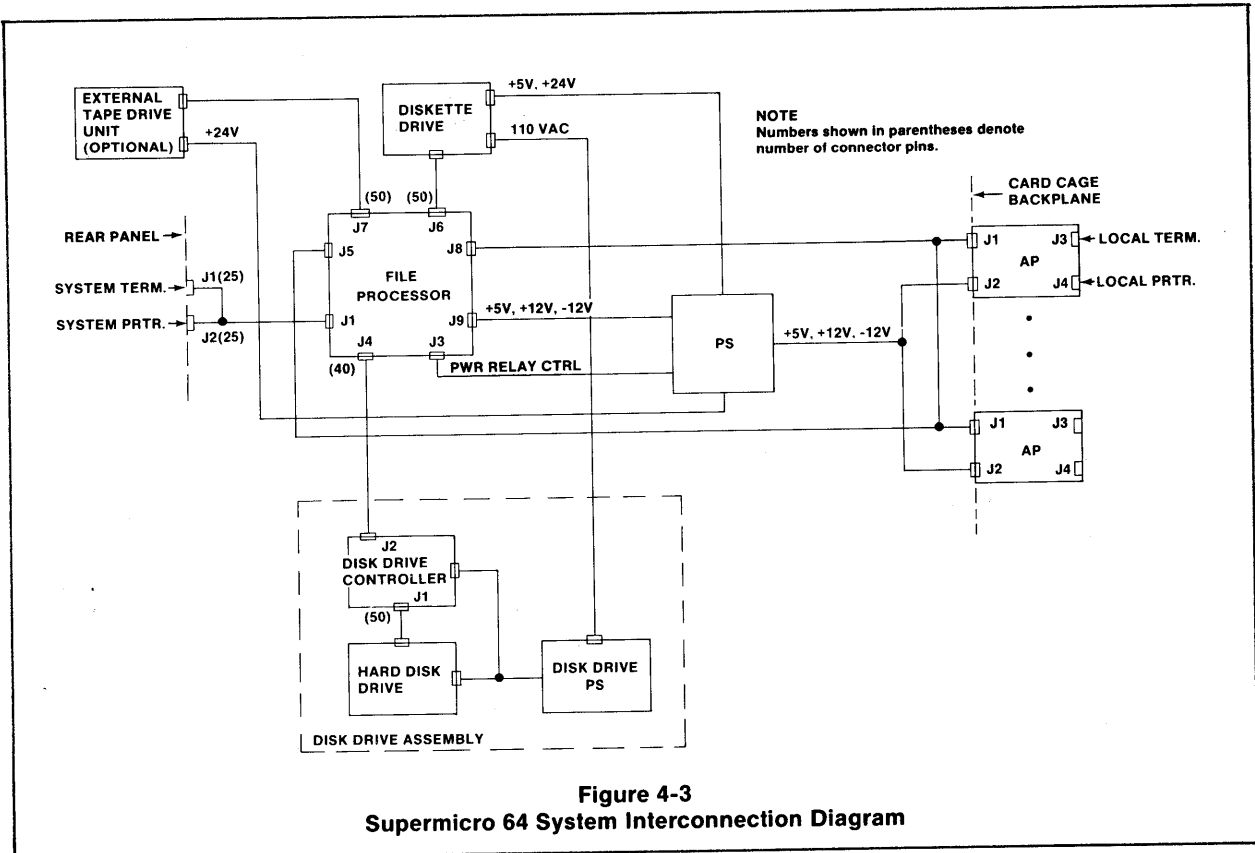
EXTERNAL TAPE DRIVE UNIT (OPTIONAL)

+24V

DISKETTE DRIVE

+5V, +24V

110 VAC

NOTE
Numbers shown in parentheses denote number of connector pins.

CARD CAGE BACKPLANE

REAR PANEL

(50) J7

(50) J6

J8

J5

FILE PROCESSOR

SYSTEM TERM.

J1(25)

SYSTEM PRTR.

J2(25)

J1

J9

+5V, +12V, -12V

J4

J3

(40)

PWR RELAY CTRL

PS

+5V, +12V, -12V

J1

J3

LOCAL TERM.

AP

J2

J4

LOCAL PRTR.

J1

J3

AP

J2

J4

J2

DISK DRIVE CONTROLLER

J1

(50)

HARD DISK DRIVE

DISK DRIVE PS

DISK DRIVE ASSEMBLY

Figure 4-3
Supermicro 64 System Interconnection Diagram